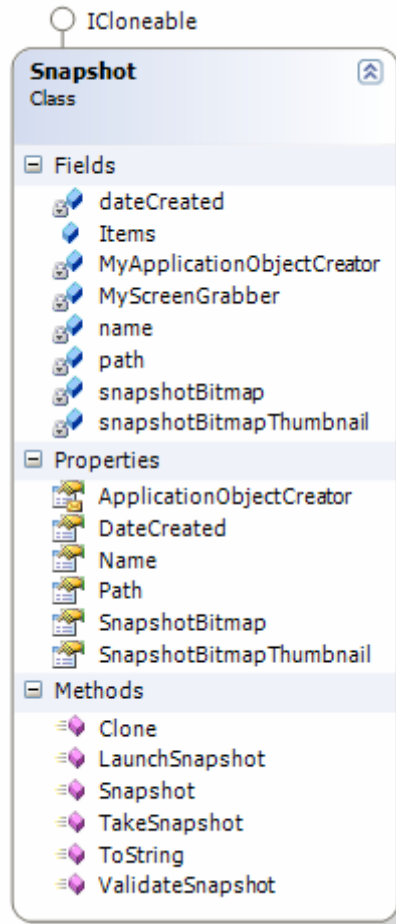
ICloneable

Snapshot
Class

Fields
dateCreated
Items
MyApplicationObjectCreator
MyScreenGrabber
name
path
snapshotBitmap
snapshotBitmapThumbnail

Properties
ApplicationObjectCreator
DateCreated
Name
Path
SnapshotBitmap
SnapshotBitmapThumbnail

Methods
Clone
LaunchSnapshot
Snapshot
TakeSnapshot
ToString
ValidateSnapshot